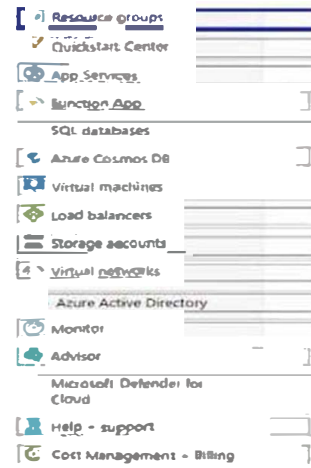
Resource groups
Quickstart Center
App Services
Function App
SQL databases
Azure Cosmos DB
Virtual machines
Load balancers
Storage accounts
Virtual networks
Azure Active Directory
Monitor
Advisor
Microsoft Defender for Cloud
Help + support
Cost Management + Billing